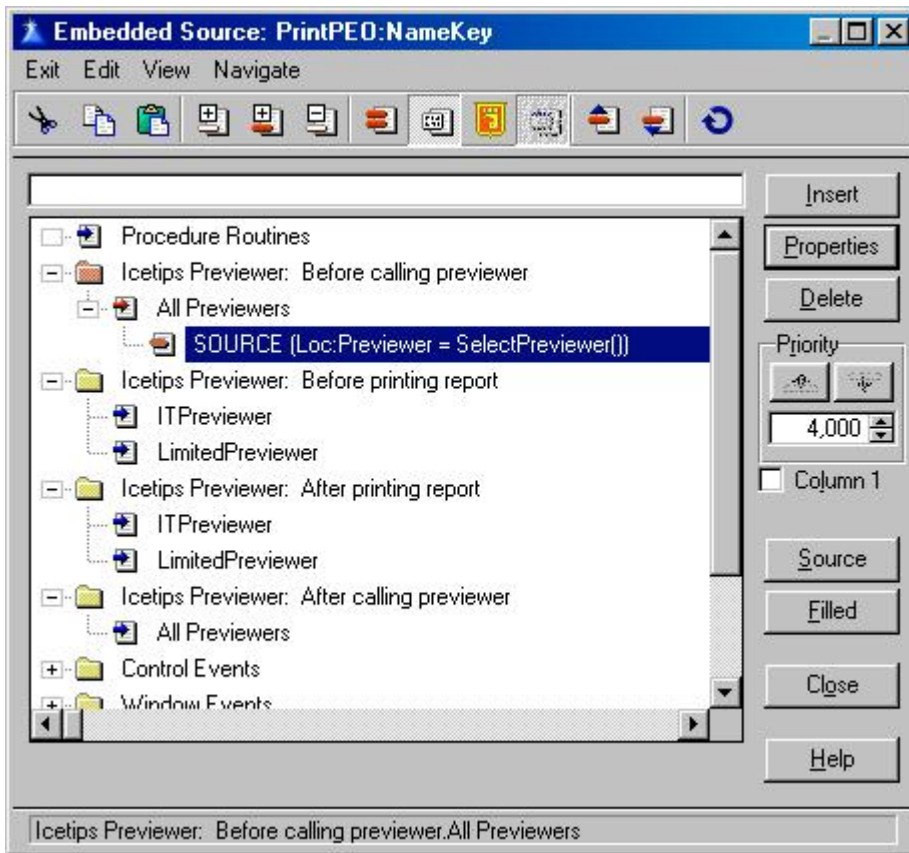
Embedded Source: PrintPEO:NameKey

Exit Edit View Navigate

Procedure Routines
Icetips Previewer: Before calling previewer
All Previewers
SOURCE (Loc:Previewer = SelectPreviewer())
Icetips Previewer: Before printing report
ITPreviewer
LimitedPreviewer
Icetips Previewer: After printing report
ITPreviewer
LimitedPreviewer
Icetips Previewer: After calling previewer
All Previewers
Control Events
Window Events

Insert
Properties
Delete
Priority
4,000
Column 1
Source
Filled
Close
Help

Icetips Previewer: Before calling previewer.All Previewers